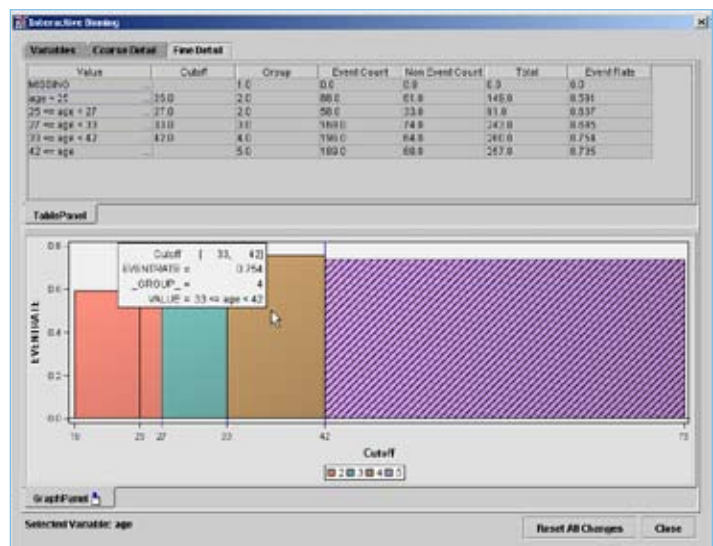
Interactive Binning

Variables | Coarse Detail | Fine Detail

| Value | Cutoff | Group | Event Count | Non Event Count | Total | Event Rate |
|---|---|---|---|---|---|---|
| MISSING | | 1.0 | 0.0 | 0.0 | 0.0 | 0.0 |
| age < 25 | 25.0 | 2.0 | 88.0 | 61.0 | 149.0 | 0.591 |
| 25 <= age < 27 | 27.0 | 2.0 | 58.0 | 33.0 | 91.0 | 0.637 |
| 27 <= age < 33 | 33.0 | 3.0 | 169.0 | 74.0 | 243.0 | 0.695 |
| 33 <= age < 42 | 42.0 | 4.0 | 196.0 | 64.0 | 260.0 | 0.754 |
| 42 <= age | | 5.0 | 189.0 | 68.0 | 257.0 | 0.735 |

TablePanel

Cutoff [ 33, 42)
EVENTRATE = 0.754
_GROUP_ = 4
VALUE = 33 <= age < 42

EVENTRATE

0.8
0.6
0.4
0.2
0.0

19 25 27 33 42 75

Cutoff

2 3 4 5

GraphPanel

Selected Variable: age

Reset All Changes | Close